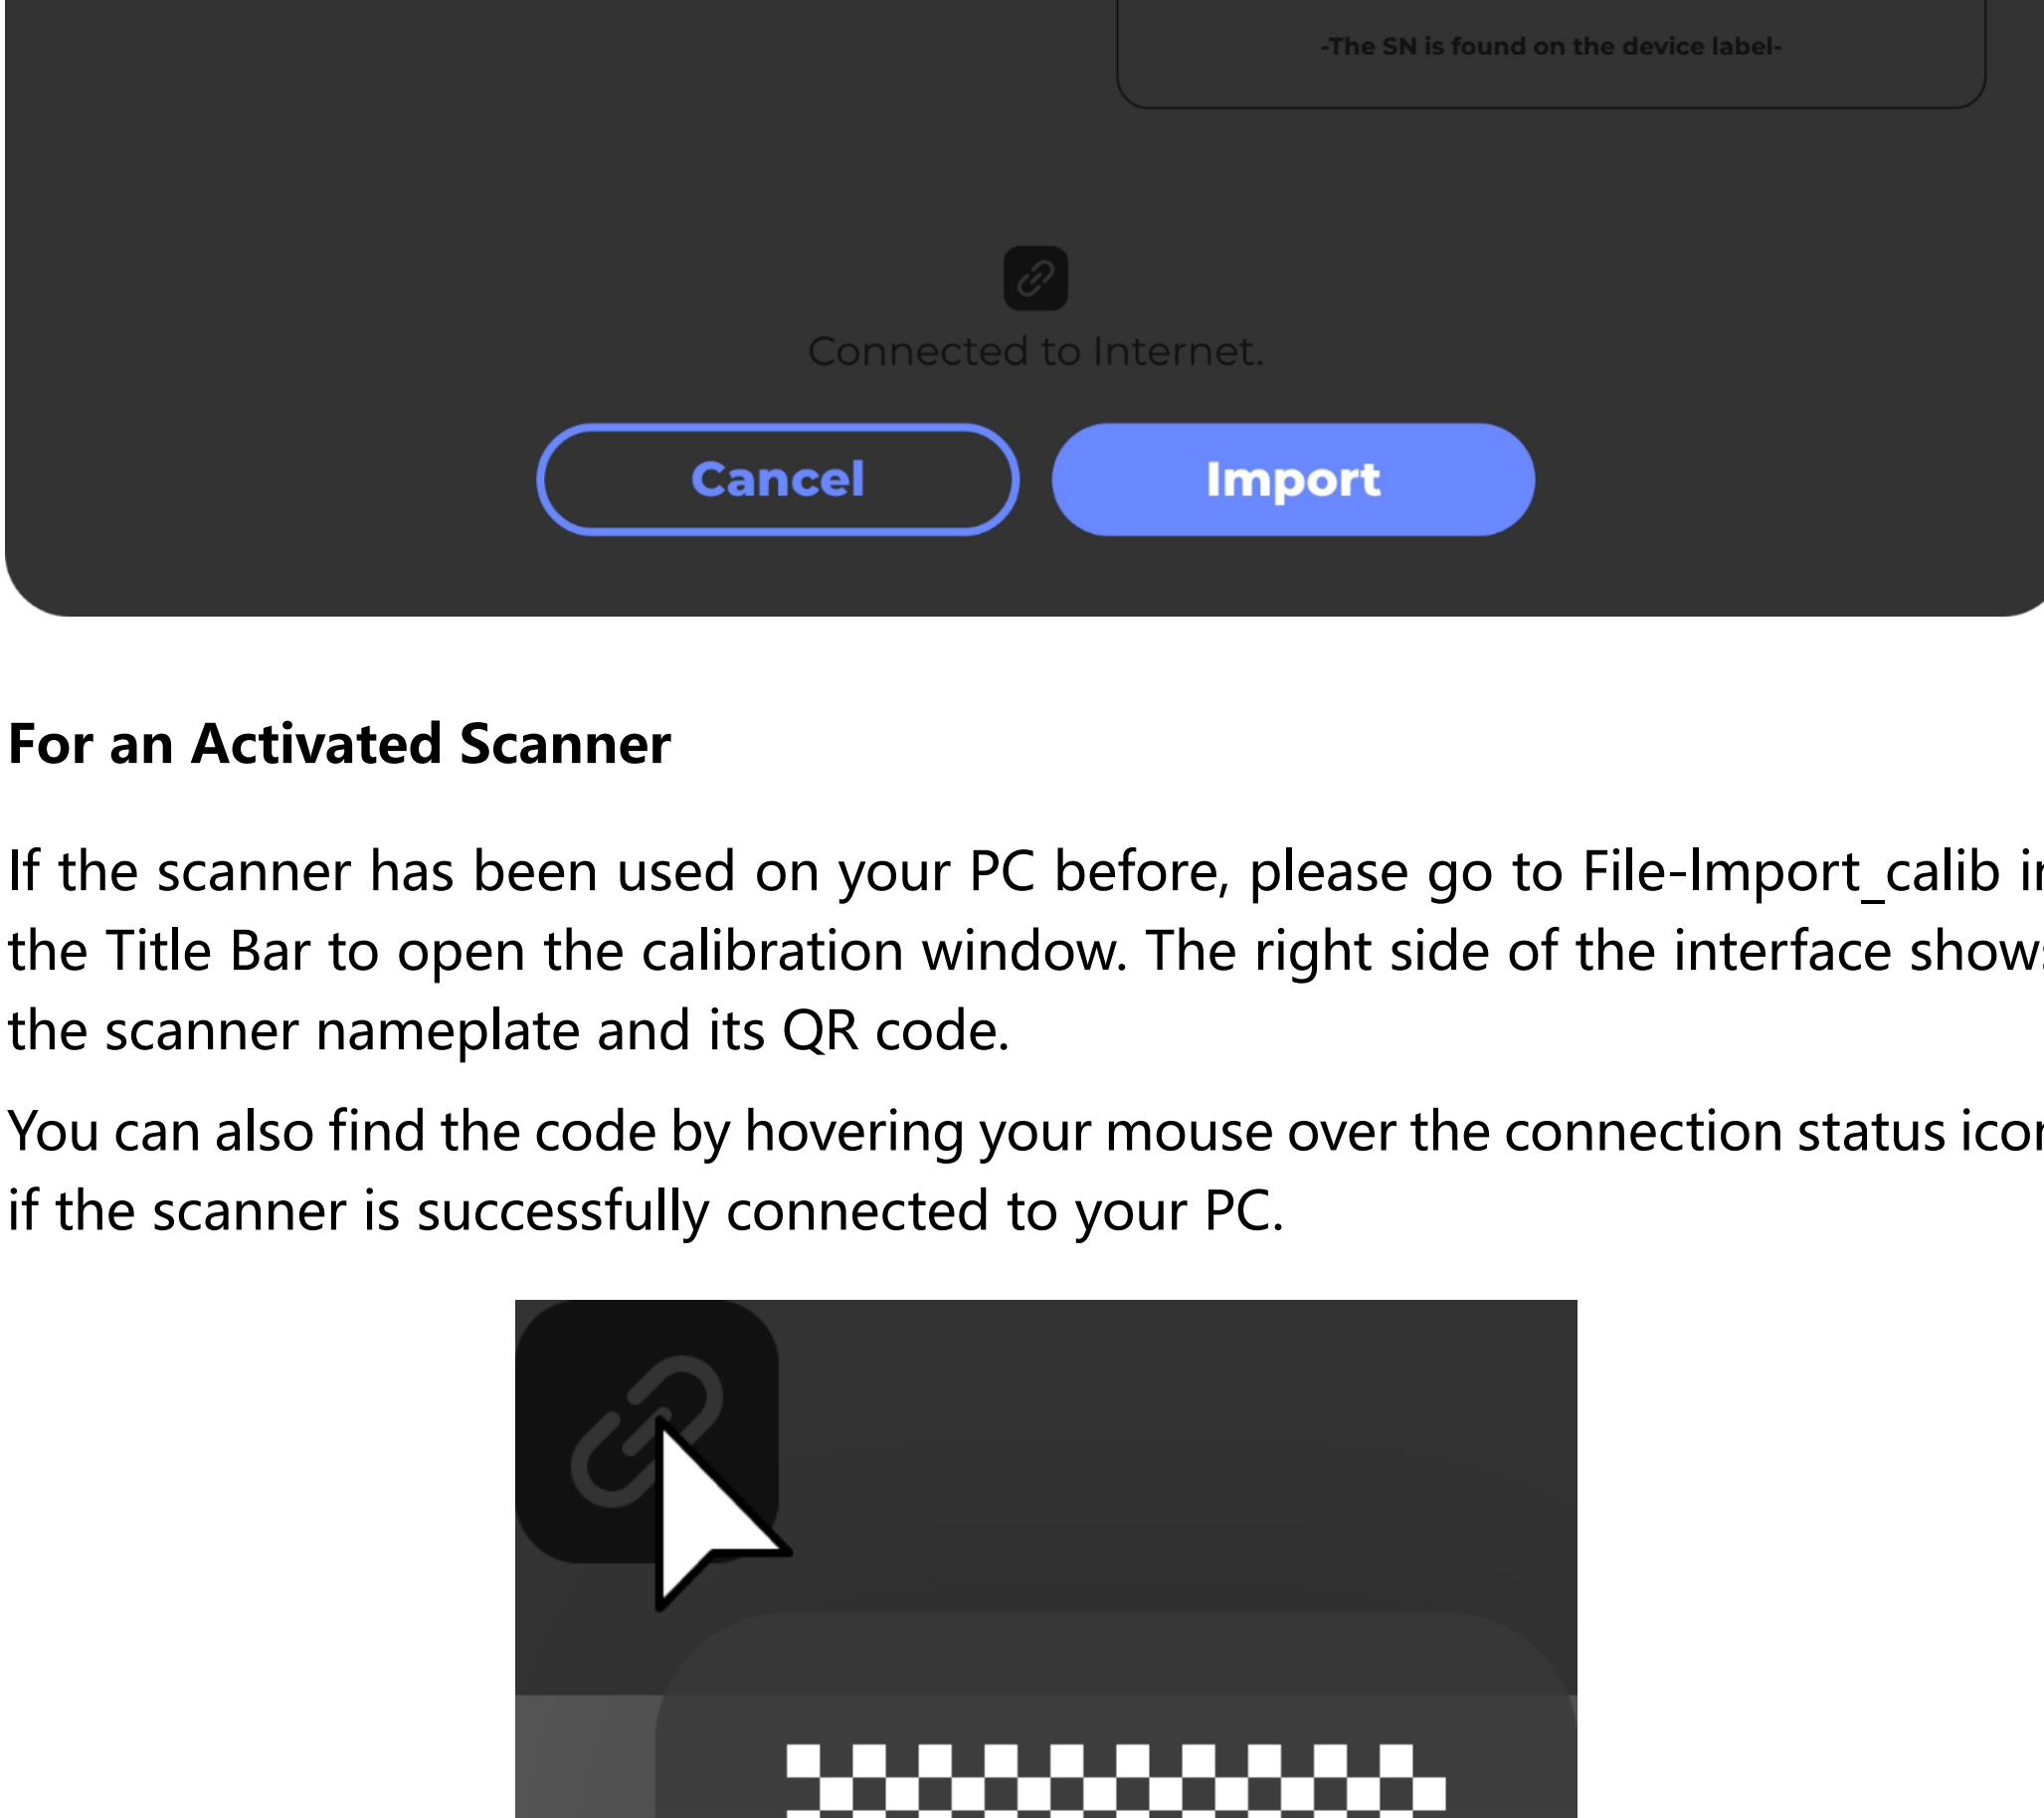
-The SN is found on the device label-

Connected to Internet.

Cancel

Import

For an Activated Scanner

If the scanner has been used on your PC before, please go to File-Import_calib i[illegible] the Title Bar to open the calibration window. The right side of the interface show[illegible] the scanner nameplate and its QR code.

You can also find the code by hovering your mouse over the connection status ico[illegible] if the scanner is successfully connected to your PC.